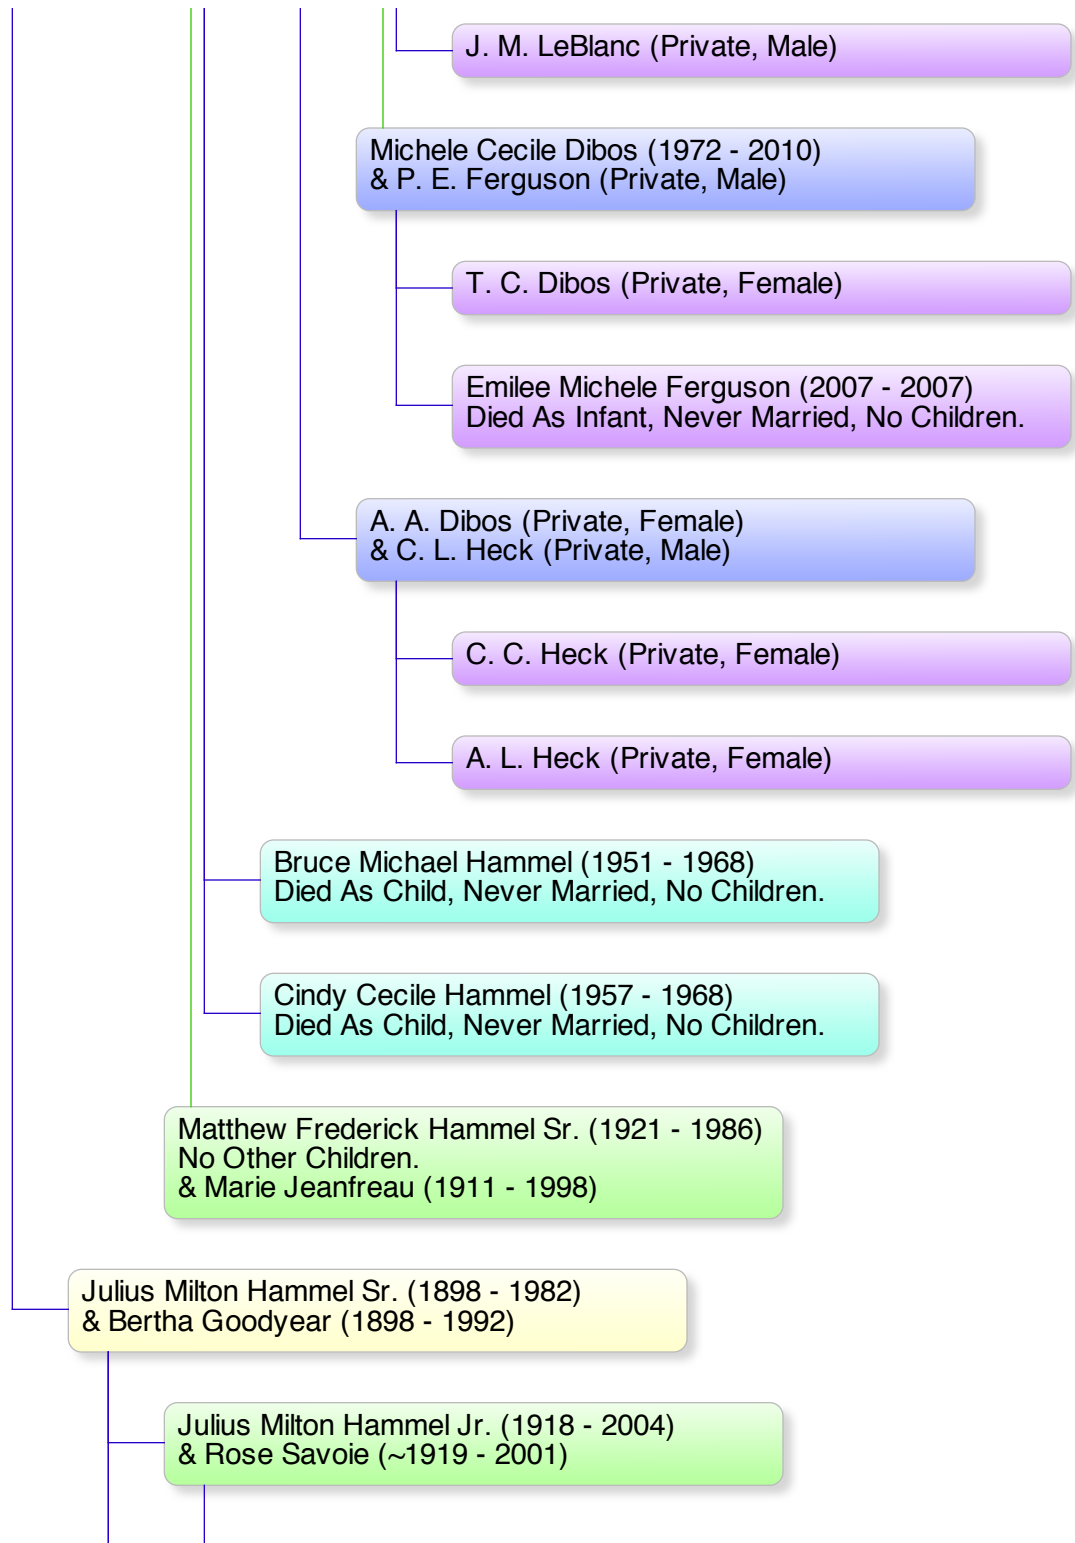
J. M. LeBlanc (Private, Male)

Michele Cecile Dibos (1972 - 2010)
& P. E. Ferguson (Private, Male)

T. C. Dibos (Private, Female)

Emilee Michele Ferguson (2007 - 2007)
Died As Infant, Never Married, No Children.

A. A. Dibos (Private, Female)
& C. L. Heck (Private, Male)

C. C. Heck (Private, Female)

A. L. Heck (Private, Female)

Bruce Michael Hammel (1951 - 1968)
Died As Child, Never Married, No Children.

Cindy Cecile Hammel (1957 - 1968)
Died As Child, Never Married, No Children.

Matthew Frederick Hammel Sr. (1921 - 1986)
No Other Children.
& Marie Jeanfreau (1911 - 1998)

Julius Milton Hammel Sr. (1898 - 1982)
& Bertha Goodyear (1898 - 1992)

Julius Milton Hammel Jr. (1918 - 2004)
& Rose Savoie (~1919 - 2001)